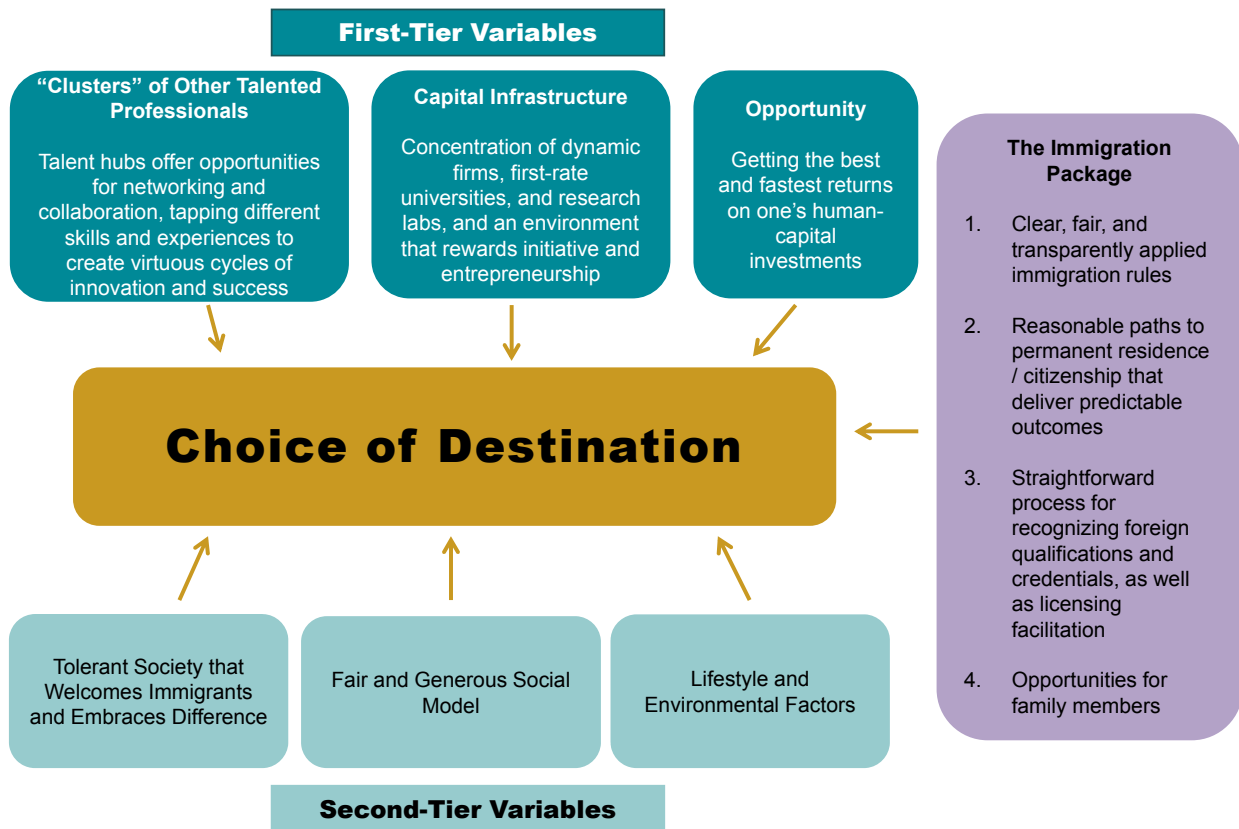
First-Tier Variables

"Clusters" of Other Talented Professionals

Talent hubs offer opportunities for networking and collaboration, tapping different skills and experiences to create virtuous cycles of innovation and success

Capital Infrastructure

Concentration of dynamic firms, first-rate universities, and research labs, and an environment that rewards initiative and entrepreneurship

Opportunity

Getting the best and fastest returns on one's human-capital investments

The Immigration Package

1. Clear, fair, and transparently applied immigration rules

2. Reasonable paths to permanent residence / citizenship that deliver predictable outcomes

3. Straightforward process for recognizing foreign qualifications and credentials, as well as licensing facilitation

4. Opportunities for family members

Choice of Destination

Tolerant Society that Welcomes Immigrants and Embraces Difference

Fair and Generous Social Model

Lifestyle and Environmental Factors

Second-Tier Variables